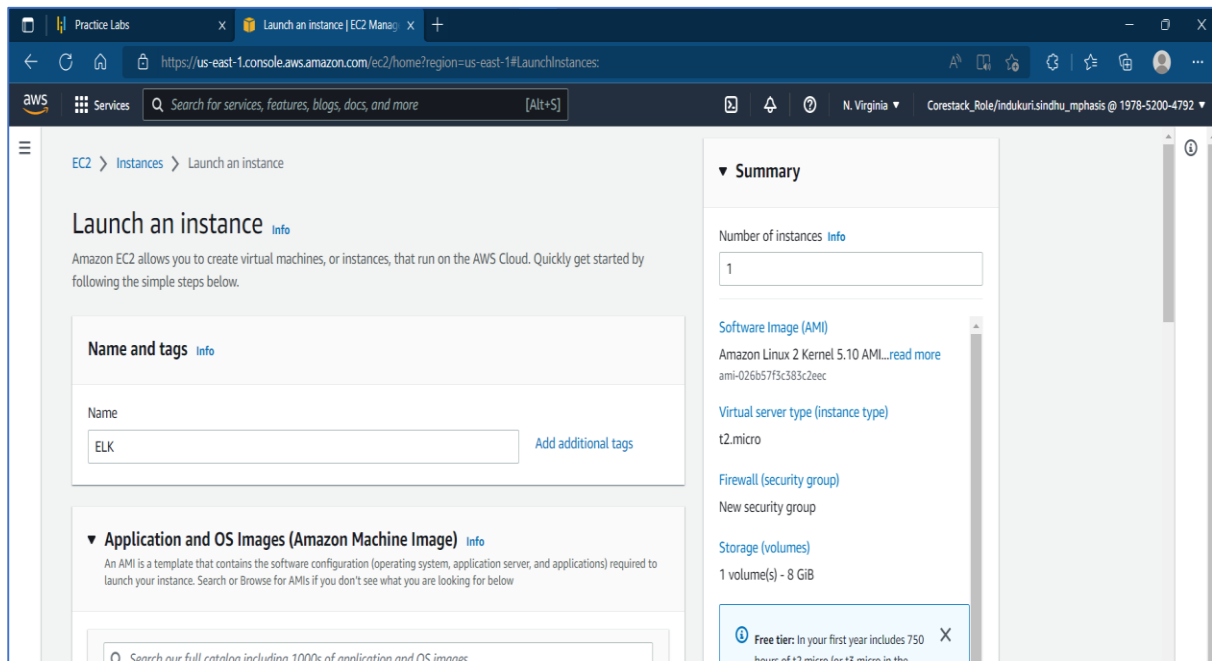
Practice Labs X Launch an instance | EC2 Manag X +

https://us-east-1.console.aws.amazon.com/ec2/home?region=us-east-1#LaunchInstances:

aws Services Search for services, features, blogs, docs, and more [Alt+S] N. Virginia ▼ Corestack_Role/indukuri.sindhu_mphasis @ 1978-5200-4792 ▼

EC2 > Instances > Launch an instance

Launch an instance Info

Amazon EC2 allows you to create virtual machines, or instances, that run on the AWS Cloud. Quickly get started by following the simple steps below.

Name and tags Info

Name

ELK

Add additional tags

▼ Application and OS Images (Amazon Machine Image) Info

An AMI is a template that contains the software configuration (operating system, application server, and applications) required to launch your instance. Search or Browse for AMIs if you don't see what you are looking for below

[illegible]

▼ Summary

Number of instances Info

1

Software Image (AMI)

Amazon Linux 2 Kernel 5.10 AMI...read more

ami-026b57f3c383c2eec

Virtual server type (instance type)

t2.micro

Firewall (security group)

New security group

Storage (volumes)

1 volume(s) - 8 GiB

Free tier: In your first year includes 750 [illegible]

X